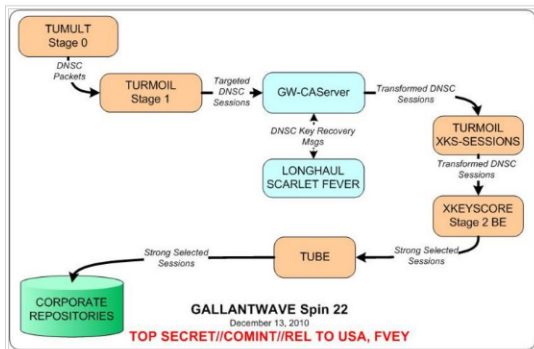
TUMULT
Stage 0

DNSC Packets

TURMOIL
Stage 1

Targeted DNSC Sessions

GW-CAServer

Transformed DNSC Sessions

DNSC Key Recovery Msgs

LONGHAUL
SCARLET FEVER

TURMOIL
XKS-SESSIONS

Transformed DNSC Sessions

XKEYSCORE
Stage 2 BE

Strong Selected Sessions

TUBE

Strong Selected Sessions

CORPORATE REPOSITORIES

GALLANTWAVE Spin 22
December 13, 2010
TOP SECRET//COMINT//REL TO USA, FVEY